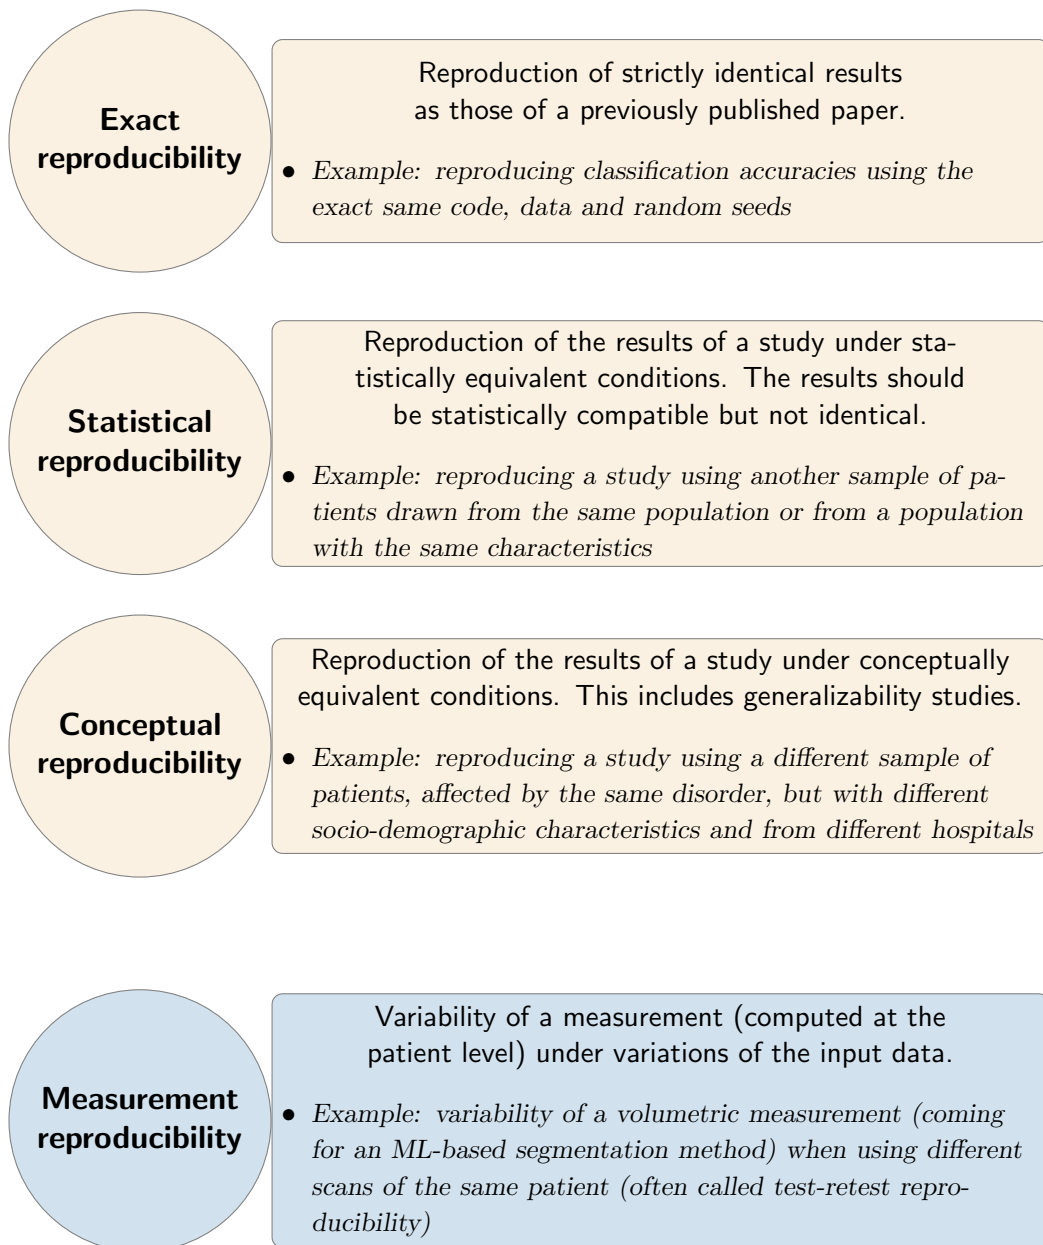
Exact reproducibility

Reproduction of strictly identical results as those of a previously published paper.

• Example: reproducing classification accuracies using the exact same code, data and random seeds

Statistical reproducibility

Reproduction of the results of a study under statistically equivalent conditions. The results should be statistically compatible but not identical.

• Example: reproducing a study using another sample of patients drawn from the same population or from a population with the same characteristics

Conceptual reproducibility

Reproduction of the results of a study under conceptually equivalent conditions. This includes generalizability studies.

• Example: reproducing a study using a different sample of patients, affected by the same disorder, but with different socio-demographic characteristics and from different hospitals

Measurement reproducibility

Variability of a measurement (computed at the patient level) under variations of the input data.

• Example: variability of a volumetric measurement (coming for an ML-based segmentation method) when using different scans of the same patient (often called test-retest reproducibility)